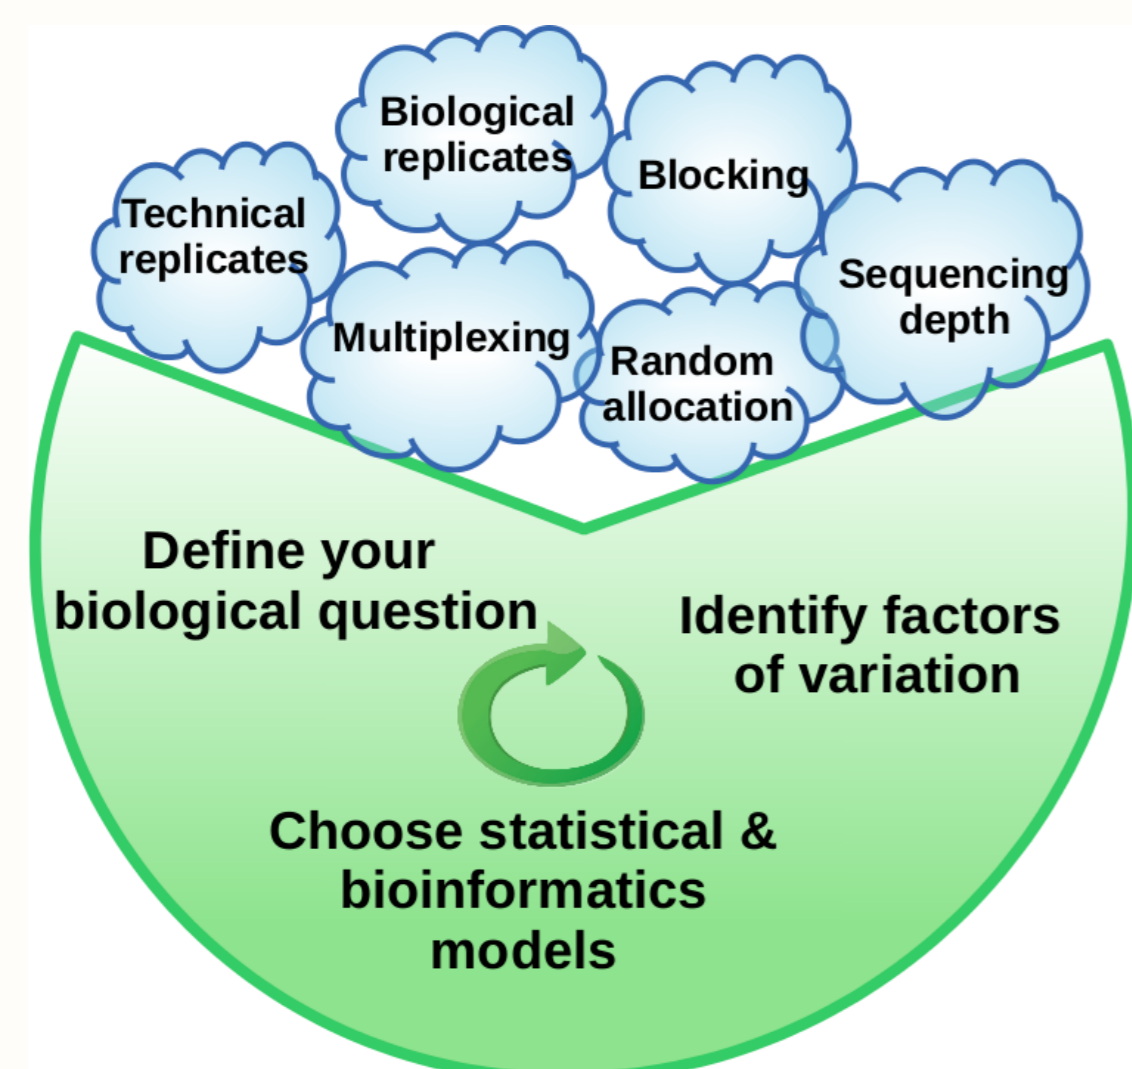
Biological replicates

Blocking

Technical replicates

Sequencing depth

Multiplexing

Random allocation

Define your biological question

Identify factors of variation

Choose statistical & bioinformatics models